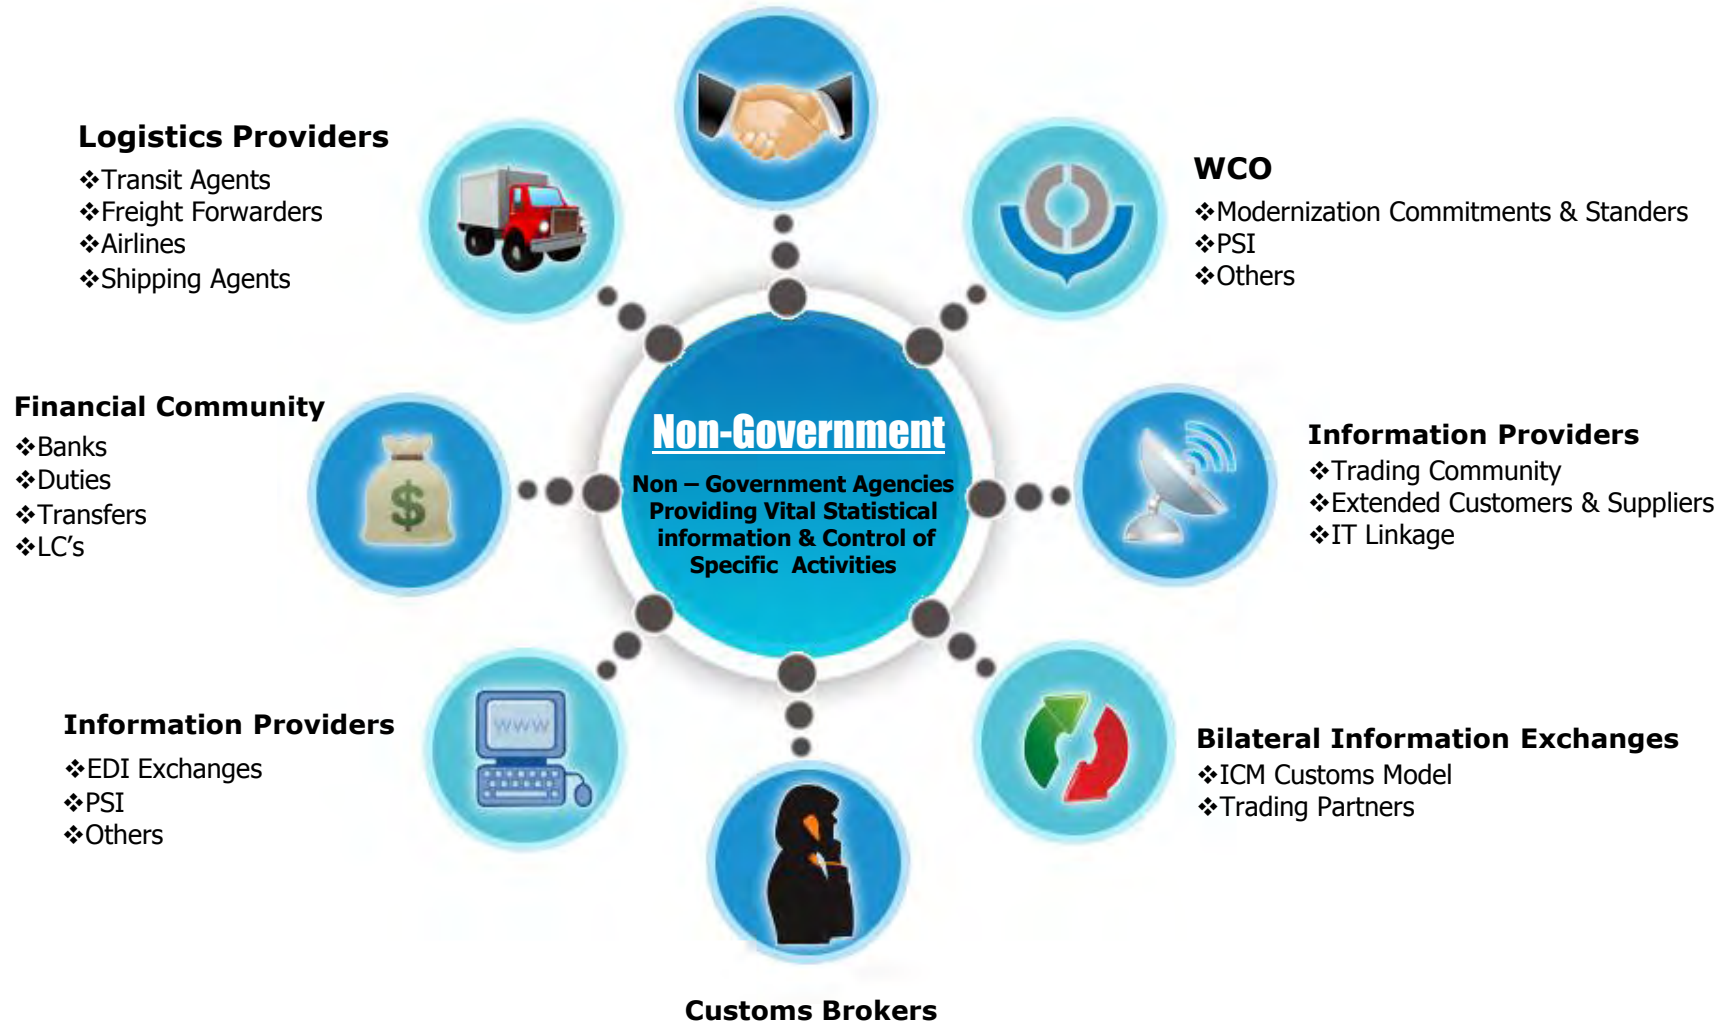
Logistics Providers
❖Transit Agents
❖Freight Forwarders
❖Airlines
❖Shipping Agents

WCO
❖Modernization Commitments & Standers
❖PSI
❖Others

Financial Community
❖Banks
❖Duties
❖Transfers
❖LC's

Non-Government

Non – Government Agencies Providing Vital Statistical information & Control of Specific Activities

Information Providers
❖Trading Community
❖Extended Customers & Suppliers
❖IT Linkage

Information Providers
❖EDI Exchanges
❖PSI
❖Others

www

Bilateral Information Exchanges
❖ICM Customs Model
❖Trading Partners

Customs Brokers